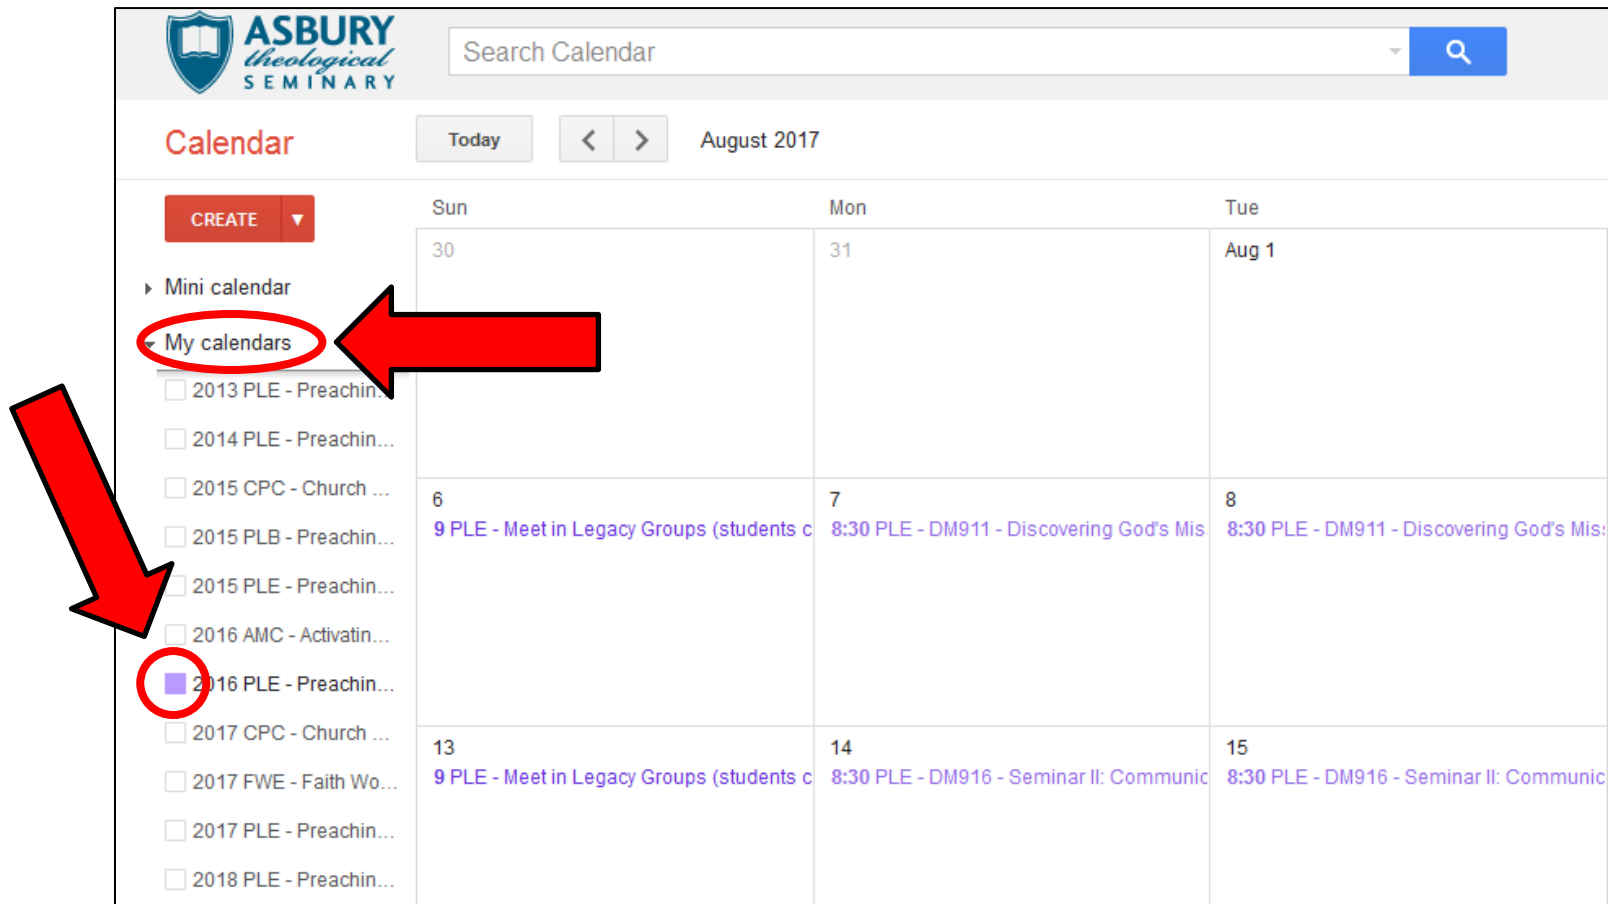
ASBURY theological SEMINARY

Search Calendar

Calendar

Today

August 2017

CREATE

Mini calendar

My calendars

2013 PLE - Preachin...

2014 PLE - Preachin...

2015 CPC - Church ...

2015 PLB - Preachin...

2015 PLE - Preachin...

2016 AMC - Activatin...

2016 PLE - Preachin...

2017 CPC - Church ...

2017 FWE - Faith Wo...

2017 PLE - Preachin...

2018 PLE - Preachin...

| Sun | Mon | Tue |
|---|---|---|
| 30 | 31 | Aug 1 |
| 6 9 PLE - Meet in Legacy Groups (students c | 7 8:30 PLE - DM911 - Discovering God's Mis | 8 8:30 PLE - DM911 - Discovering God's Mis |
| 13 9 PLE - Meet in Legacy Groups (students c | 14 8:30 PLE - DM916 - Seminar II: Communic | 15 8:30 PLE - DM916 - Seminar II: Communic |